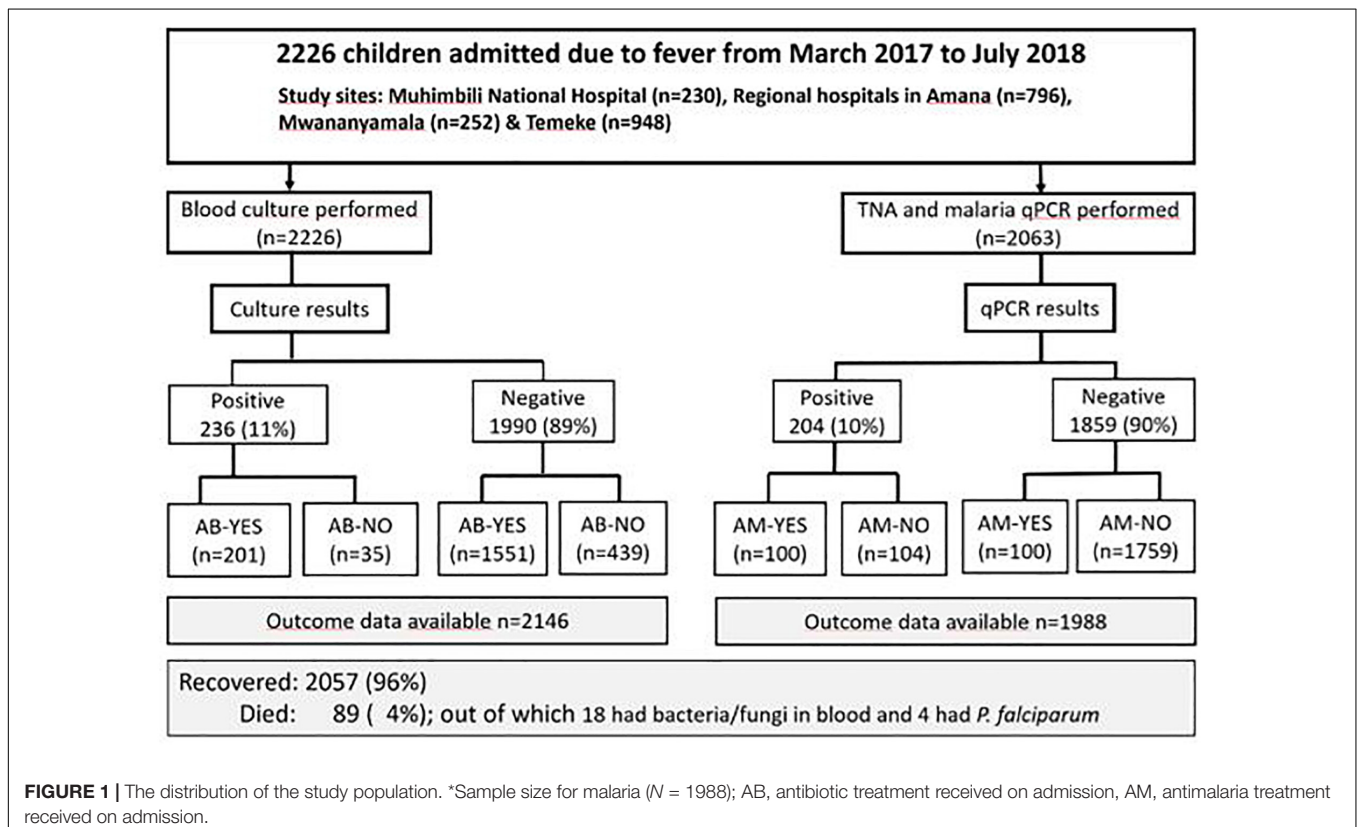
2226 children admitted due to fever from March 2017 to July 2018

Study sites: Muhimbili National Hospital (n=230), Regional hospitals in Amana (n=796), Mwananyamala (n=252) & Temeke (n=948)

Blood culture performed (n=2226)

TNA and malaria qPCR performed (n=2063)

Culture results

qPCR results

Positive 236 (11%)

Negative 1990 (89%)

Positive 204 (10%)

Negative 1859 (90%)

AB-YES (n=201)

AB-NO (n=35)

AB-YES (n=1551)

AB-NO (n=439)

AM-YES (n=100)

AM-NO (n=104)

AM-YES (n=100)

AM-NO (n=1759)

Outcome data available n=2146

Outcome data available n=1988

Recovered: 2057 (96%)
Died: 89 ( 4%); out of which 18 had bacteria/fungi in blood and 4 had *P. falciparum*

**FIGURE 1 |** The distribution of the study population. *Sample size for malaria (*N* = 1988); AB, antibiotic treatment received on admission, AM, antimalaria treatment received on admission.